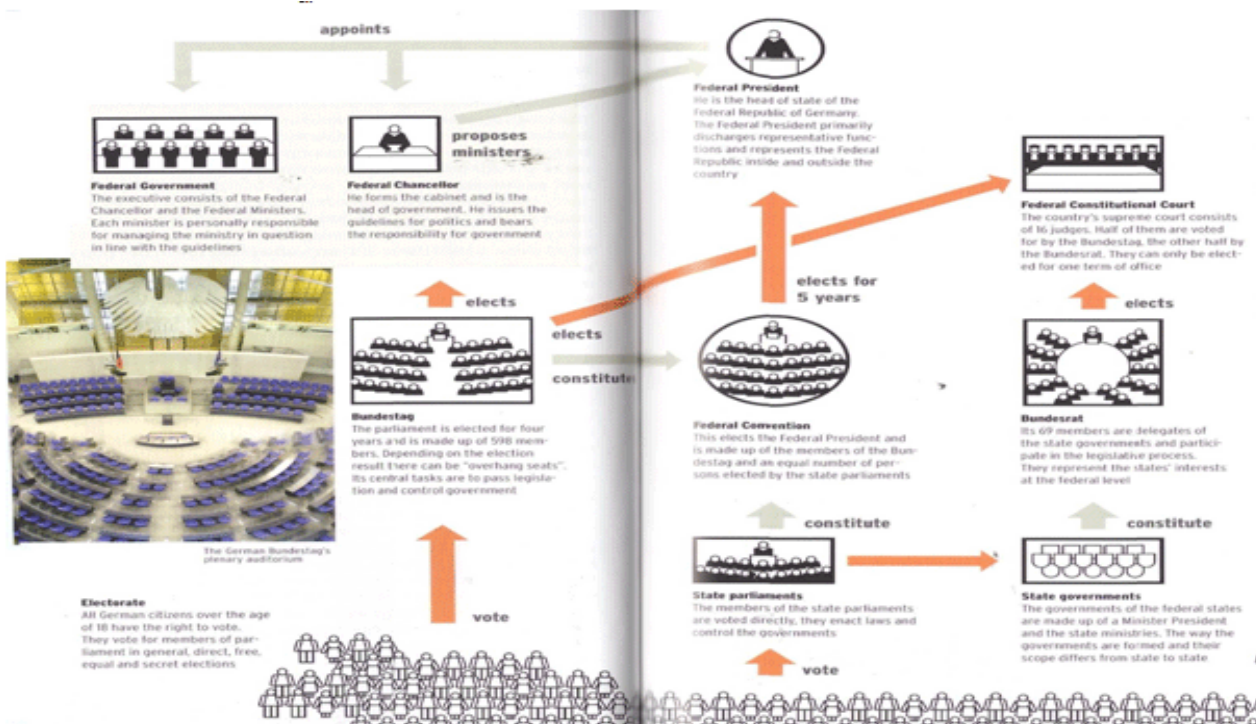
appoints

proposes ministers

Federal Government
The executive consists of the Federal Chancellor and the Federal Ministers. Each minister is personally responsible for managing the ministry in question in line with the guidelines

Federal Chancellor
He forms the cabinet and is the head of government. He issues the guidelines for politics and bears the responsibility for government

elects

elects

constitute

Bundestag
The parliament is elected for four years and is made up of 598 members. Depending on the election result there can be "overhang seats". Its central tasks are to pass legislation and control government

The German Bundestag's plenary auditorium

vote

Electorate
All German citizens over the age of 18 have the right to vote. They vote for members of parliament in general, direct, free, equal and secret elections

Federal President
He is the head of state of the Federal Republic of Germany. The Federal President primarily discharges representative functions and represents the Federal Republic inside and outside the country

elects for 5 years

Federal Convention
This elects the Federal President and is made up of the members of the Bundestag and an equal number of persons elected by the state parliaments

constitute

State parliaments
The members of the state parliaments are voted directly, they enact laws and control the governments

vote

Federal Constitutional Court
The country's supreme court consists of 16 judges. Half of them are voted for by the Bundestag, the other half by the Bundesrat. They can only be elected for one term of office

elects

Bundesrat
Its 69 members are delegates of the state governments and participate in the legislative process. They represent the states' interests at the federal level

constitute

State governments
The governments of the federal states are made up of a Minister President and the state ministries. The way the governments are formed and their scope differs from state to state